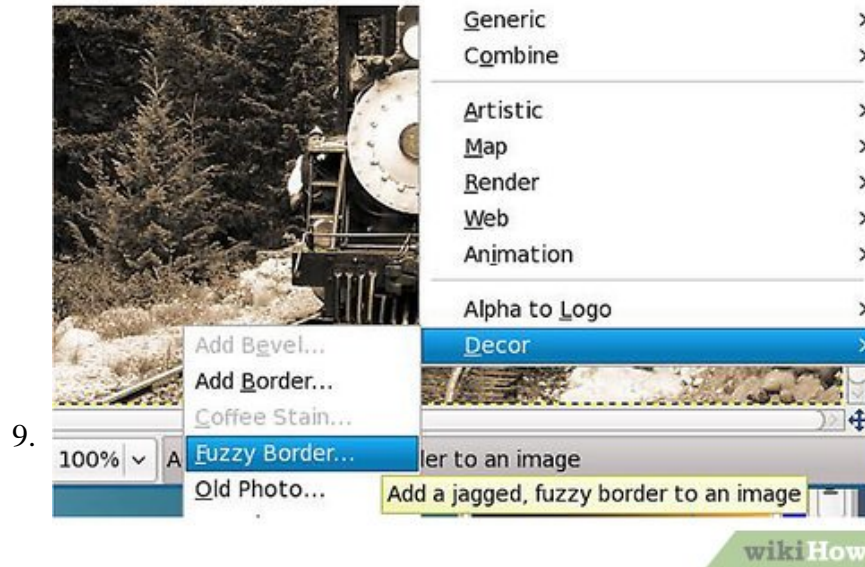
9.

Generic
Combine
Artistic
Map
Render
Web
Animation
Alpha to Logo
Decor

Add Bevel...
Add Border...
Coffee Stain...
Fuzzy Border...
Old Photo...

100%
A
ler to an image
Add a jagged, fuzzy border to an image

wikiHow